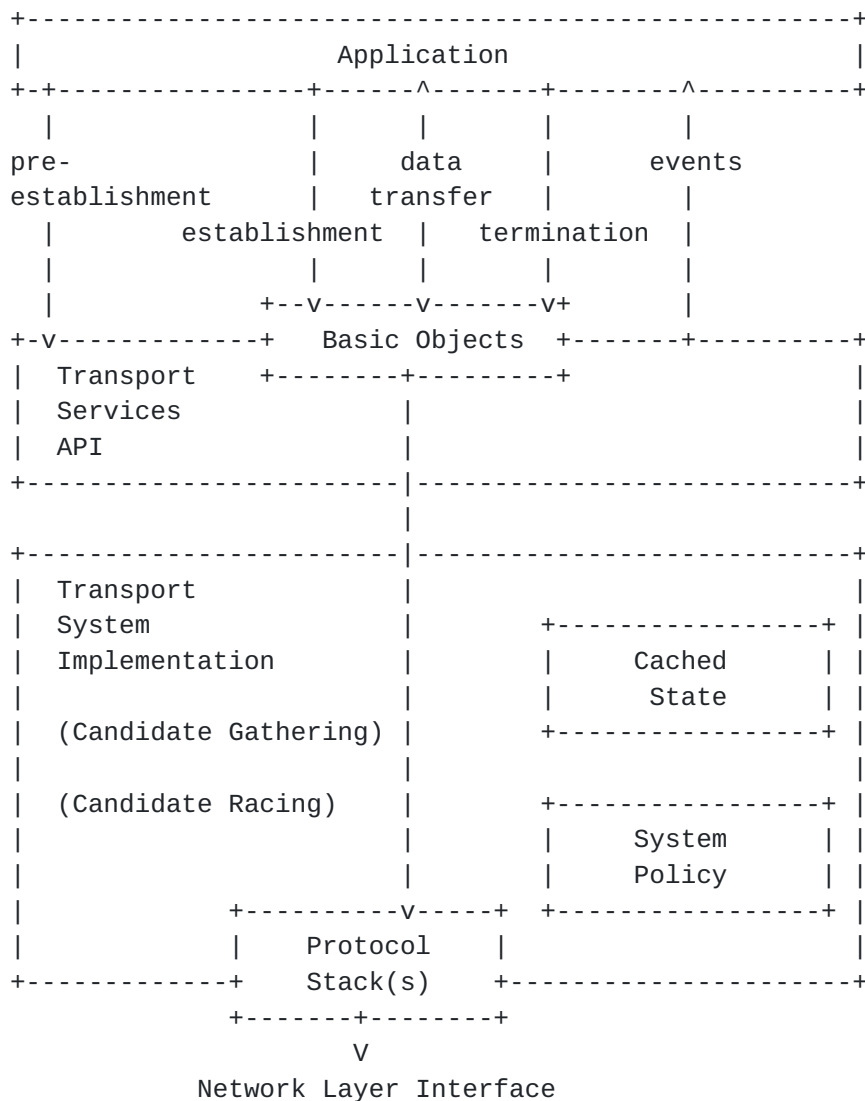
Application

pre-establishment

data transfer

events

establishment

termination

Basic Objects

Transport Services API

Transport System Implementation

(Candidate Gathering)

(Candidate Racing)

Cached State

System Policy

Protocol Stack(s)

V

Network Layer Interface